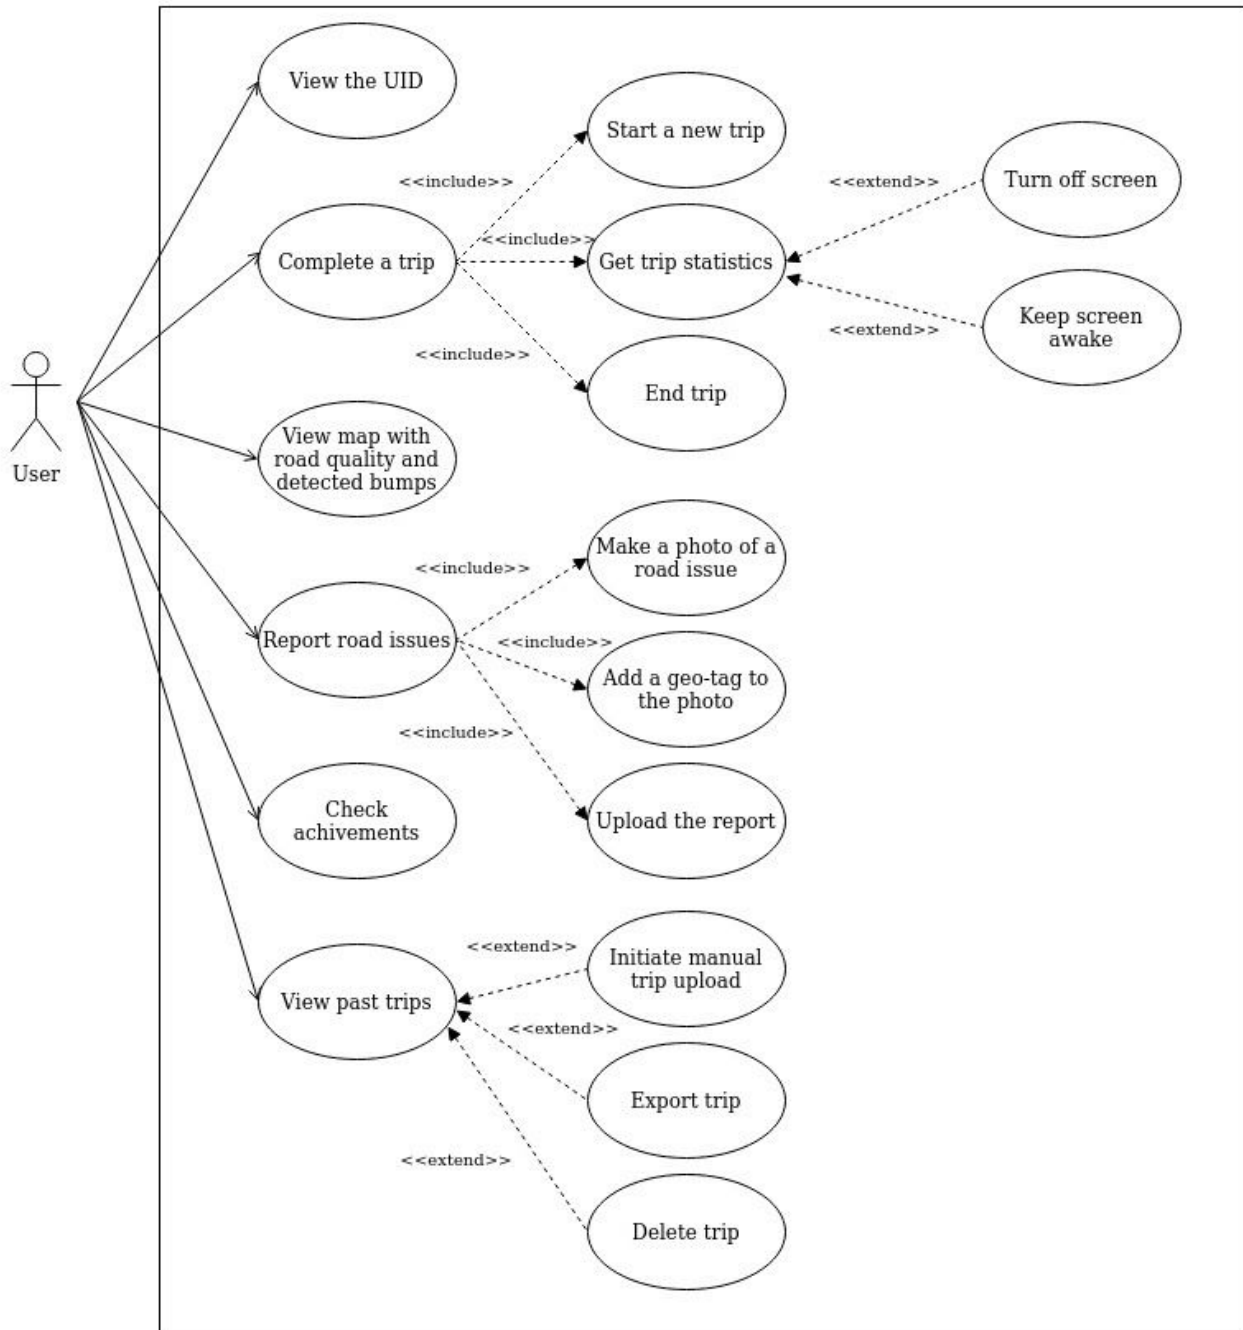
User

View the UID

Start a new trip

<<include>>

<<extend>>

Turn off screen

<<include>>

Complete a trip

Get trip statistics

<<extend>>

Keep screen awake

<<include>>

End trip

View map with road quality and detected bumps

<<include>>

Make a photo of a road issue

Report road issues

<<include>>

Add a geo-tag to the photo

<<include>>

Check achivements

Upload the report

<<extend>>

Initiate manual trip upload

View past trips

<<extend>>

Export trip

<<extend>>

Delete trip